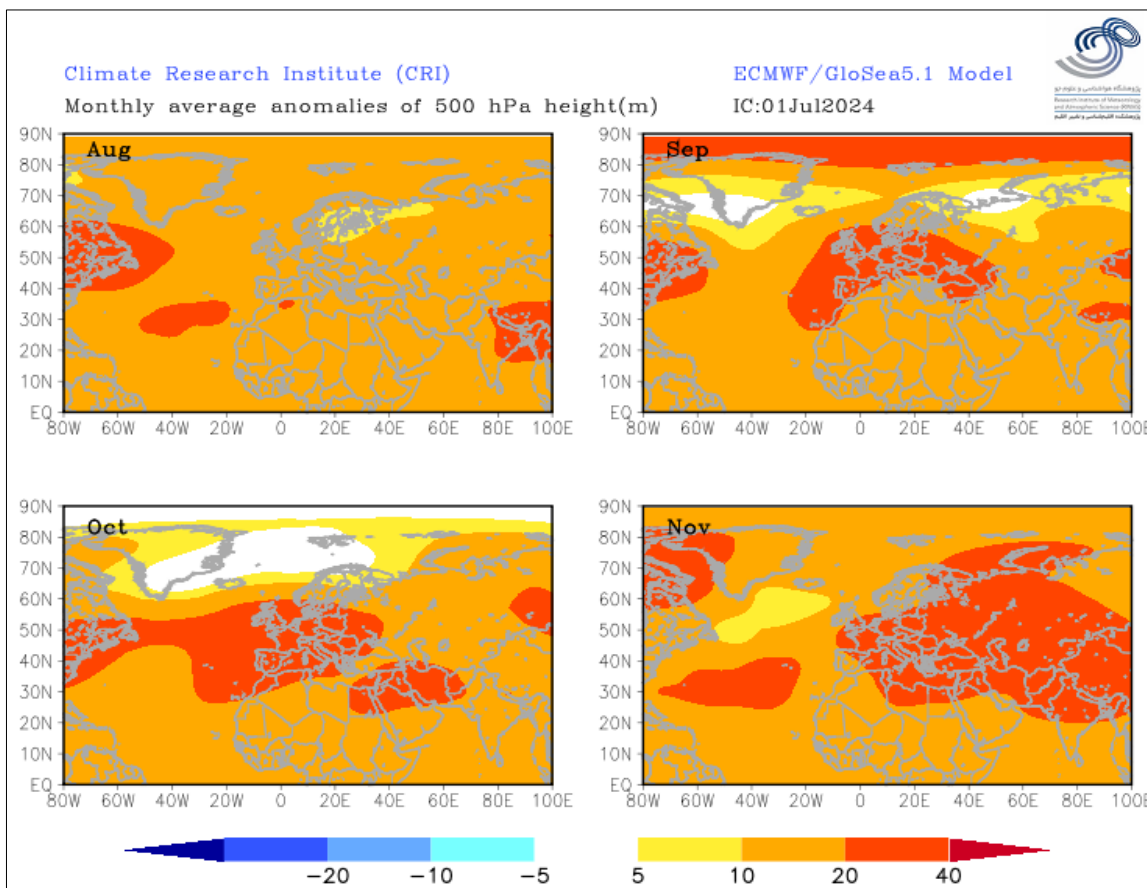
Climate Research Institute (CRI)
ECMWF/GloSea5.1 Model
Monthly average anomalies of 500 hPa height(m)
IC:01Jul2024

Research Institute of Meteorology and Atmospheric Science (RIMAS)

Aug
90N 80N 70N 60N 50N 40N 30N 20N 10N EQ
80W 60W 40W 20W 0 20E 40E 60E 80E 100E

Sep
90N 80N 70N 60N 50N 40N 30N 20N 10N EQ
80W 60W 40W 20W 0 20E 40E 60E 80E 100E

Oct
90N 80N 70N 60N 50N 40N 30N 20N 10N EQ
80W 60W 40W 20W 0 20E 40E 60E 80E 100E

Nov
90N 80N 70N 60N 50N 40N 30N 20N 10N EQ
80W 60W 40W 20W 0 20E 40E 60E 80E 100E

−20 −10 −5 5 10 20 40